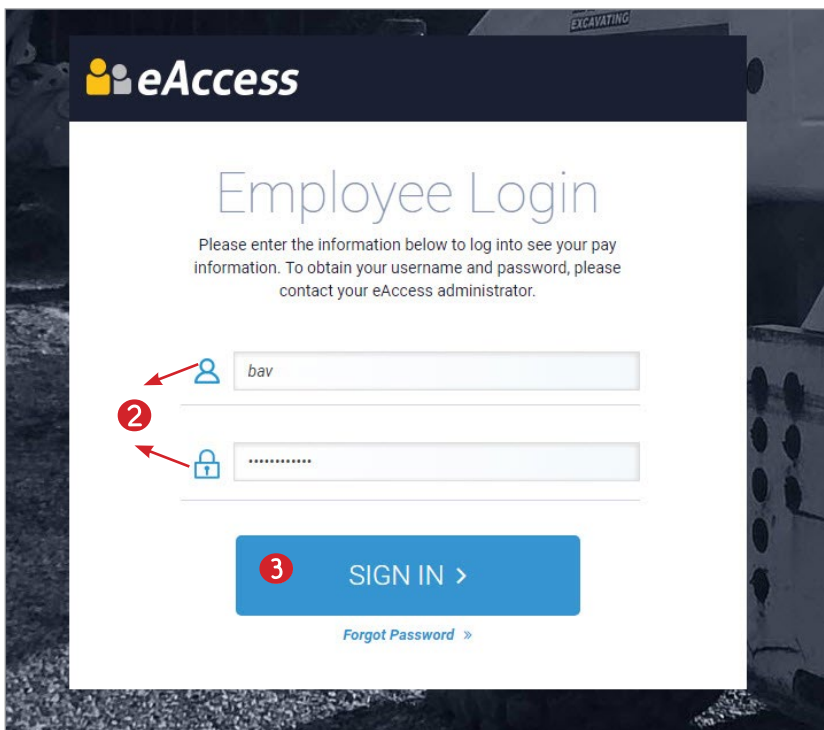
EXCAVATING

eAccess

Employee Login

Please enter the information below to log into see your pay information. To obtain your username and password, please contact your eAccess administrator.

2

bav

••••••••••••

3

SIGN IN >

Forgot Password »